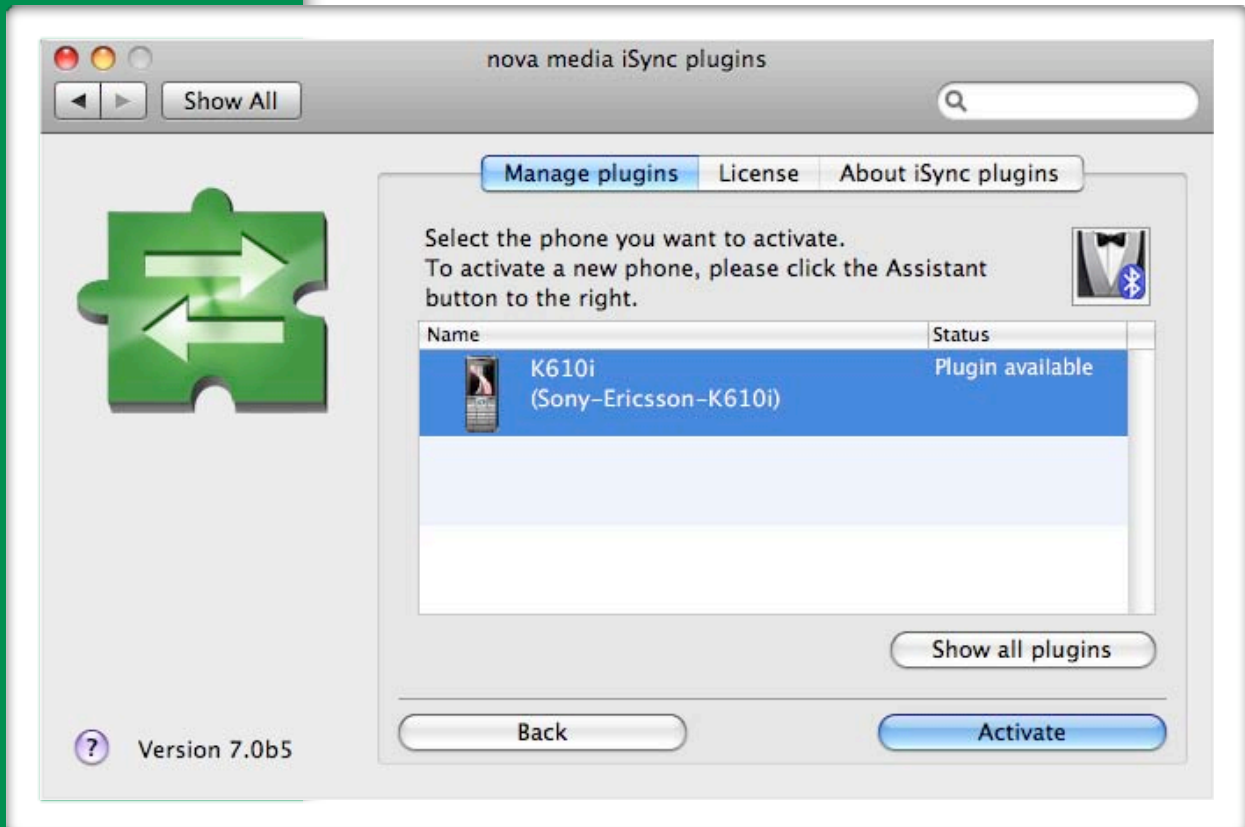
nova media iSync plugins

Show All

Manage plugins | License | About iSync plugins

Select the phone you want to activate.
To activate a new phone, please click the Assistant button to the right.

| Name | Status |
|---|---|
| K610i (Sony-Ericsson-K610i) | Plugin available |

Show all plugins

?

Version 7.0b5

Back

Activate